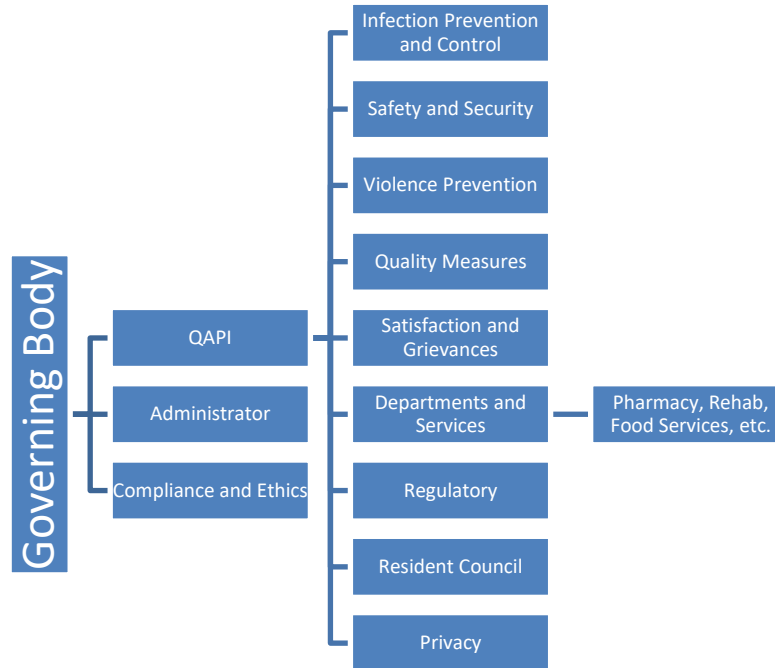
Governing Body

QAPI

Administrator

Compliance and Ethics

Infection Prevention and Control

Safety and Security

Violence Prevention

Quality Measures

Satisfaction and Grievances

Departments and Services

Pharmacy, Rehab, Food Services, etc.

Regulatory

Resident Council

Privacy